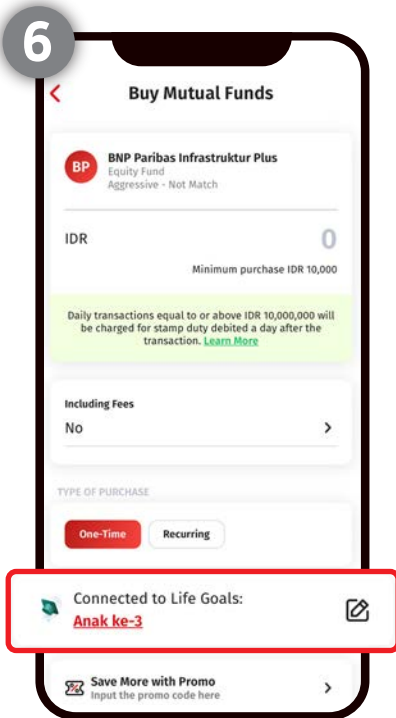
6

Buy Mutual Funds

BP BNP Paribas Infrastruktur Plus
Equity Fund
Aggressive - Not Match

IDR 0

Minimum purchase IDR 10,000

Daily transactions equal to or above IDR 10,000,000 will be charged for stamp duty debited a day after the transaction. Learn More

Including Fees
No

TYPE OF PURCHASE

One-Time Recurring

Connected to Life Goals:
Anak ke-3

Save More with Promo
Input the promo code here